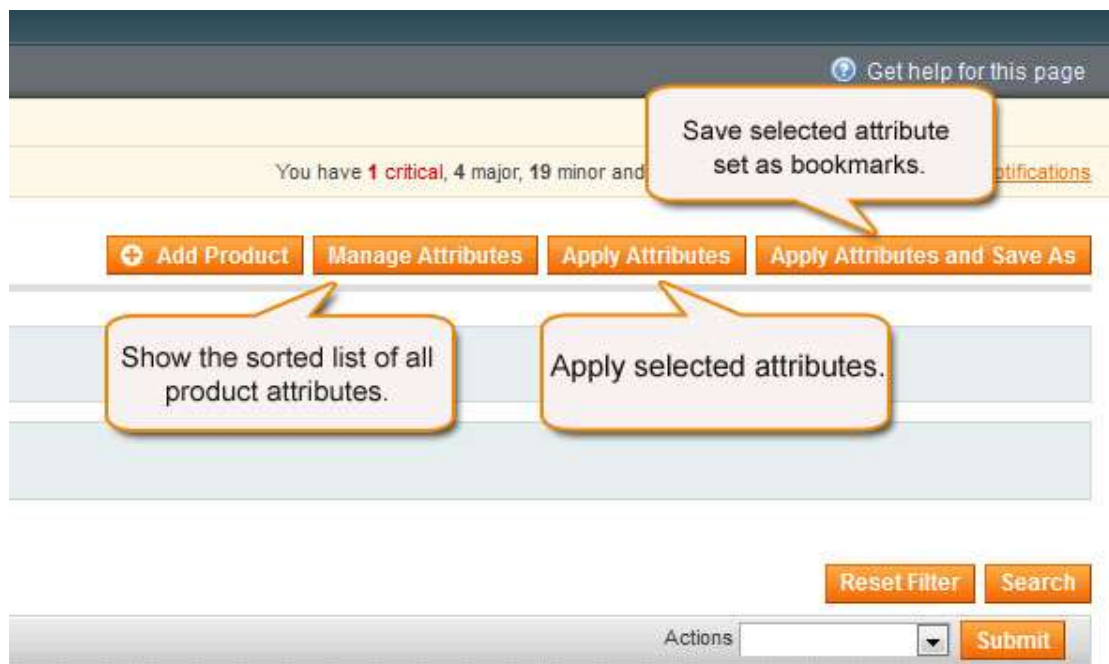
Get help for this page

Save selected attribute set as bookmarks.

You have 1 critical, 4 major, 19 minor and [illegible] otifications

Add Product Manage Attributes Apply Attributes Apply Attributes and Save As

Show the sorted list of all product attributes.

Apply selected attributes.

Reset Filter Search

Actions Submit